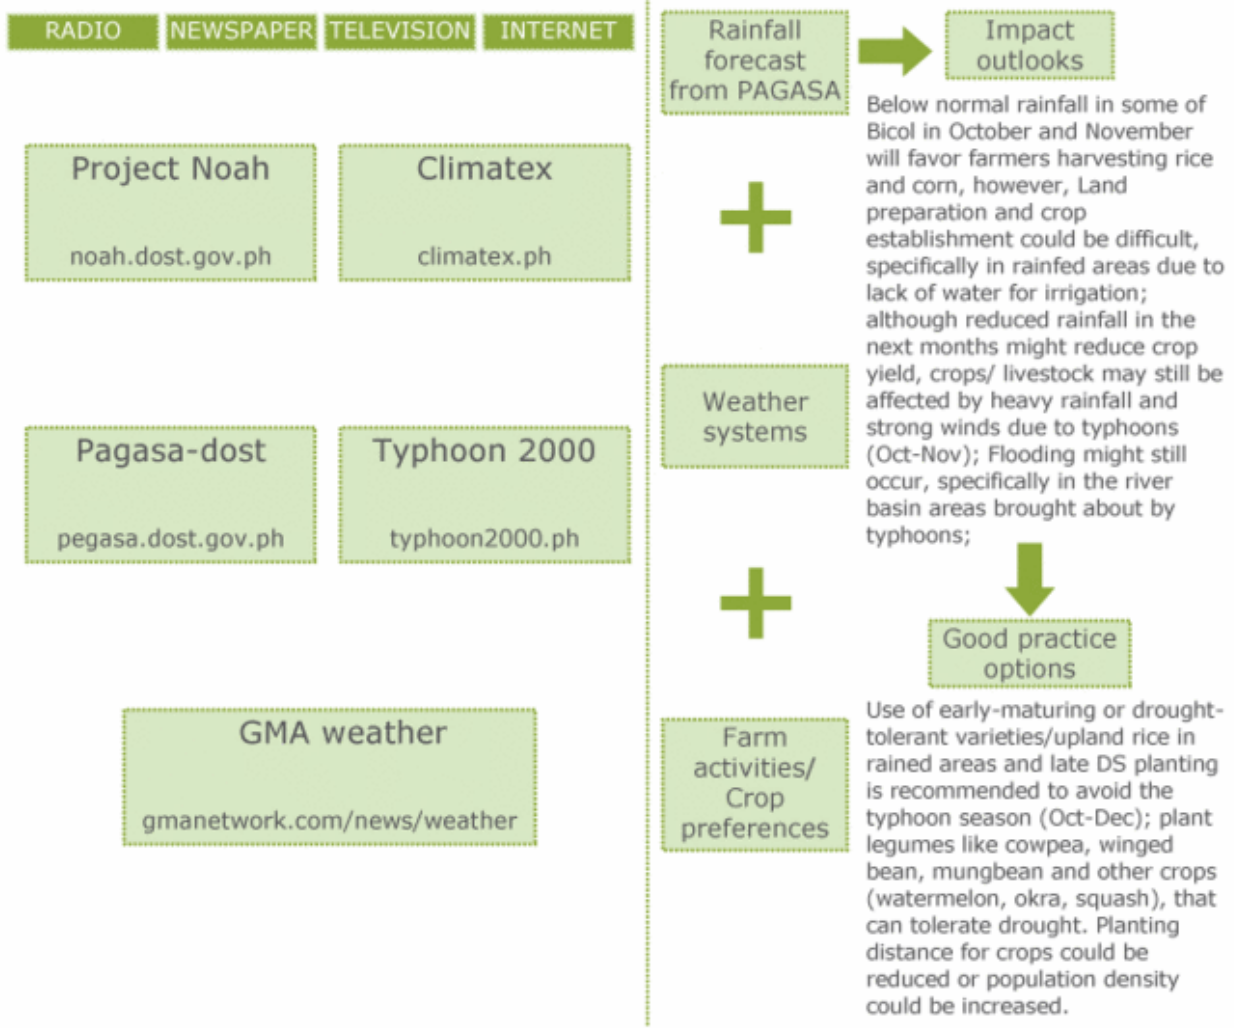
RADIO NEWSPAPER TELEVISION INTERNET

Project Noah
noah.dost.gov.ph

Climatex
climatex.ph

Pagasa-dost
pegasa.dost.gov.ph

Typhoon 2000
typhoon2000.ph

GMA weather
gmanetwork.com/news/weather

Rainfall forecast from PAGASA

Impact outlooks

Below normal rainfall in some of Bicol in October and November will favor farmers harvesting rice and corn, however, Land preparation and crop establishment could be difficult, specifically in rainfed areas due to lack of water for irrigation; although reduced rainfall in the next months might reduce crop yield, crops/ livestock may still be affected by heavy rainfall and strong winds due to typhoons (Oct-Nov); Flooding might still occur, specifically in the river basin areas brought about by typhoons;

+

Weather systems

+

Good practice options

Farm activities/ Crop preferences

Use of early-maturing or drought-tolerant varieties/upland rice in rained areas and late DS planting is recommended to avoid the typhoon season (Oct-Dec); plant legumes like cowpea, winged bean, mungbean and other crops (watermelon, okra, squash), that can tolerate drought. Planting distance for crops could be reduced or population density could be increased.